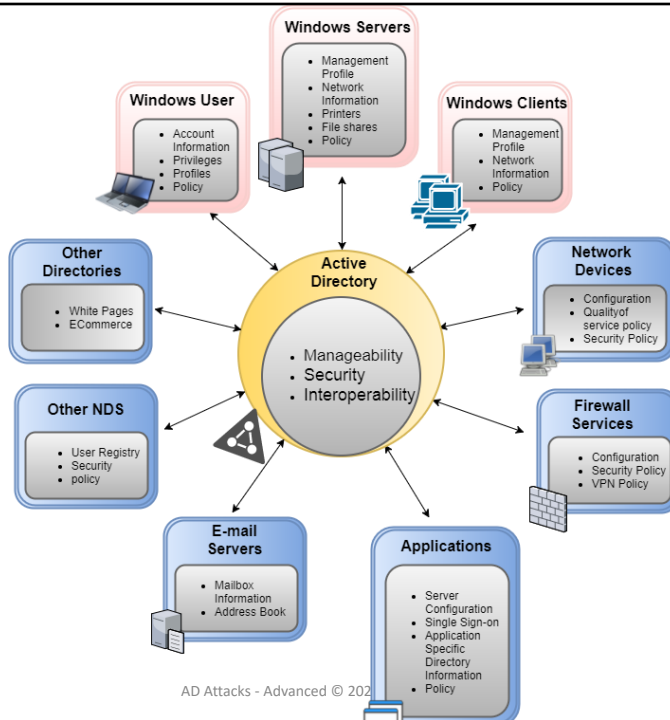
Windows Servers
- Management Profile
- Network Information
- Printers
- File shares
- Policy

Windows User
- Account Information
- Privileges
- Profiles
- Policy

Windows Clients
- Management Profile
- Network Information
- Policy

Other Directories
- White Pages
- ECommerce

Network Devices
- Configuration
- Qualityof service policy
- Security Policy

Active Directory
- Manageability
- Security
- Interoperability

Other NDS
- User Registry
- Security
- policy

Firewall Services
- Configuration
- Security Policy
- VPN Policy

E-mail Servers
- Mailbox Information
- Address Book

Applications
- Server Configuration
- Single Sign-on
- Application Specific Directory Information
- Policy

AD Attacks - Advanced © 202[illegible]